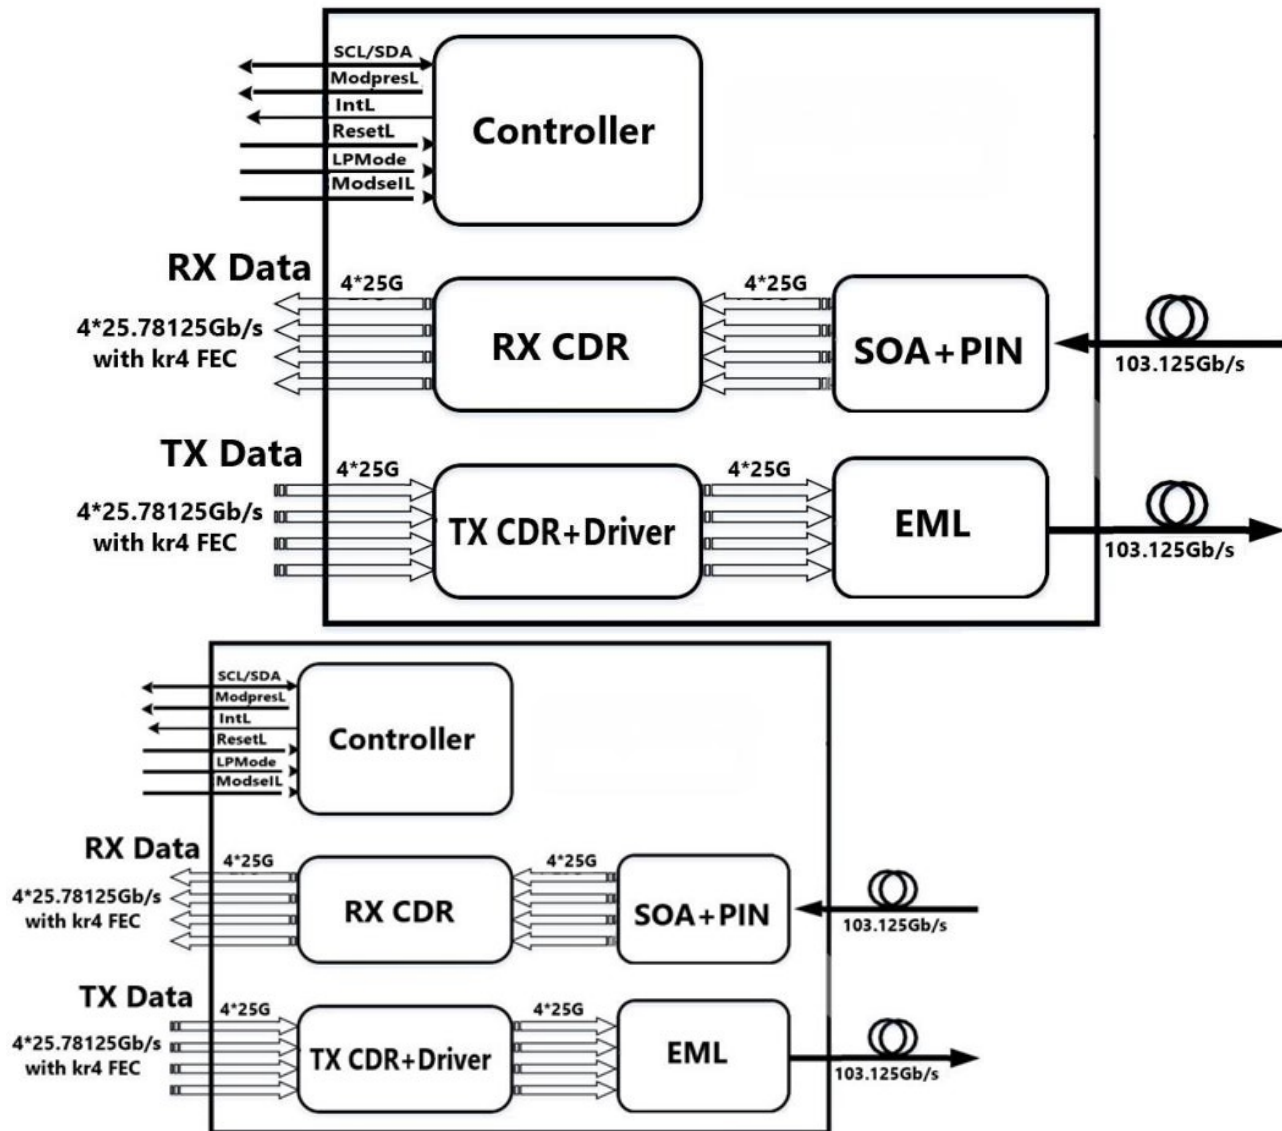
SCL/SDA
ModpresL
IntL
ResetL
LPMode
ModselL
Controller

RX Data
4*25.78125Gb/s with kr4 FEC
4*25G
RX CDR
4*25G
SOA+PIN
103.125Gb/s

TX Data
4*25.78125Gb/s with kr4 FEC
4*25G
TX CDR+Driver
4*25G
EML
103.125Gb/s

SCL/SDA
ModpresL
IntL
ResetL
LPMode
ModselL
Controller

RX Data
4*25.78125Gb/s with kr4 FEC
4*25G
RX CDR
4*25G
SOA+PIN
103.125Gb/s

TX Data
4*25.78125Gb/s with kr4 FEC
4*25G
TX CDR+Driver
4*25G
EML
103.125Gb/s